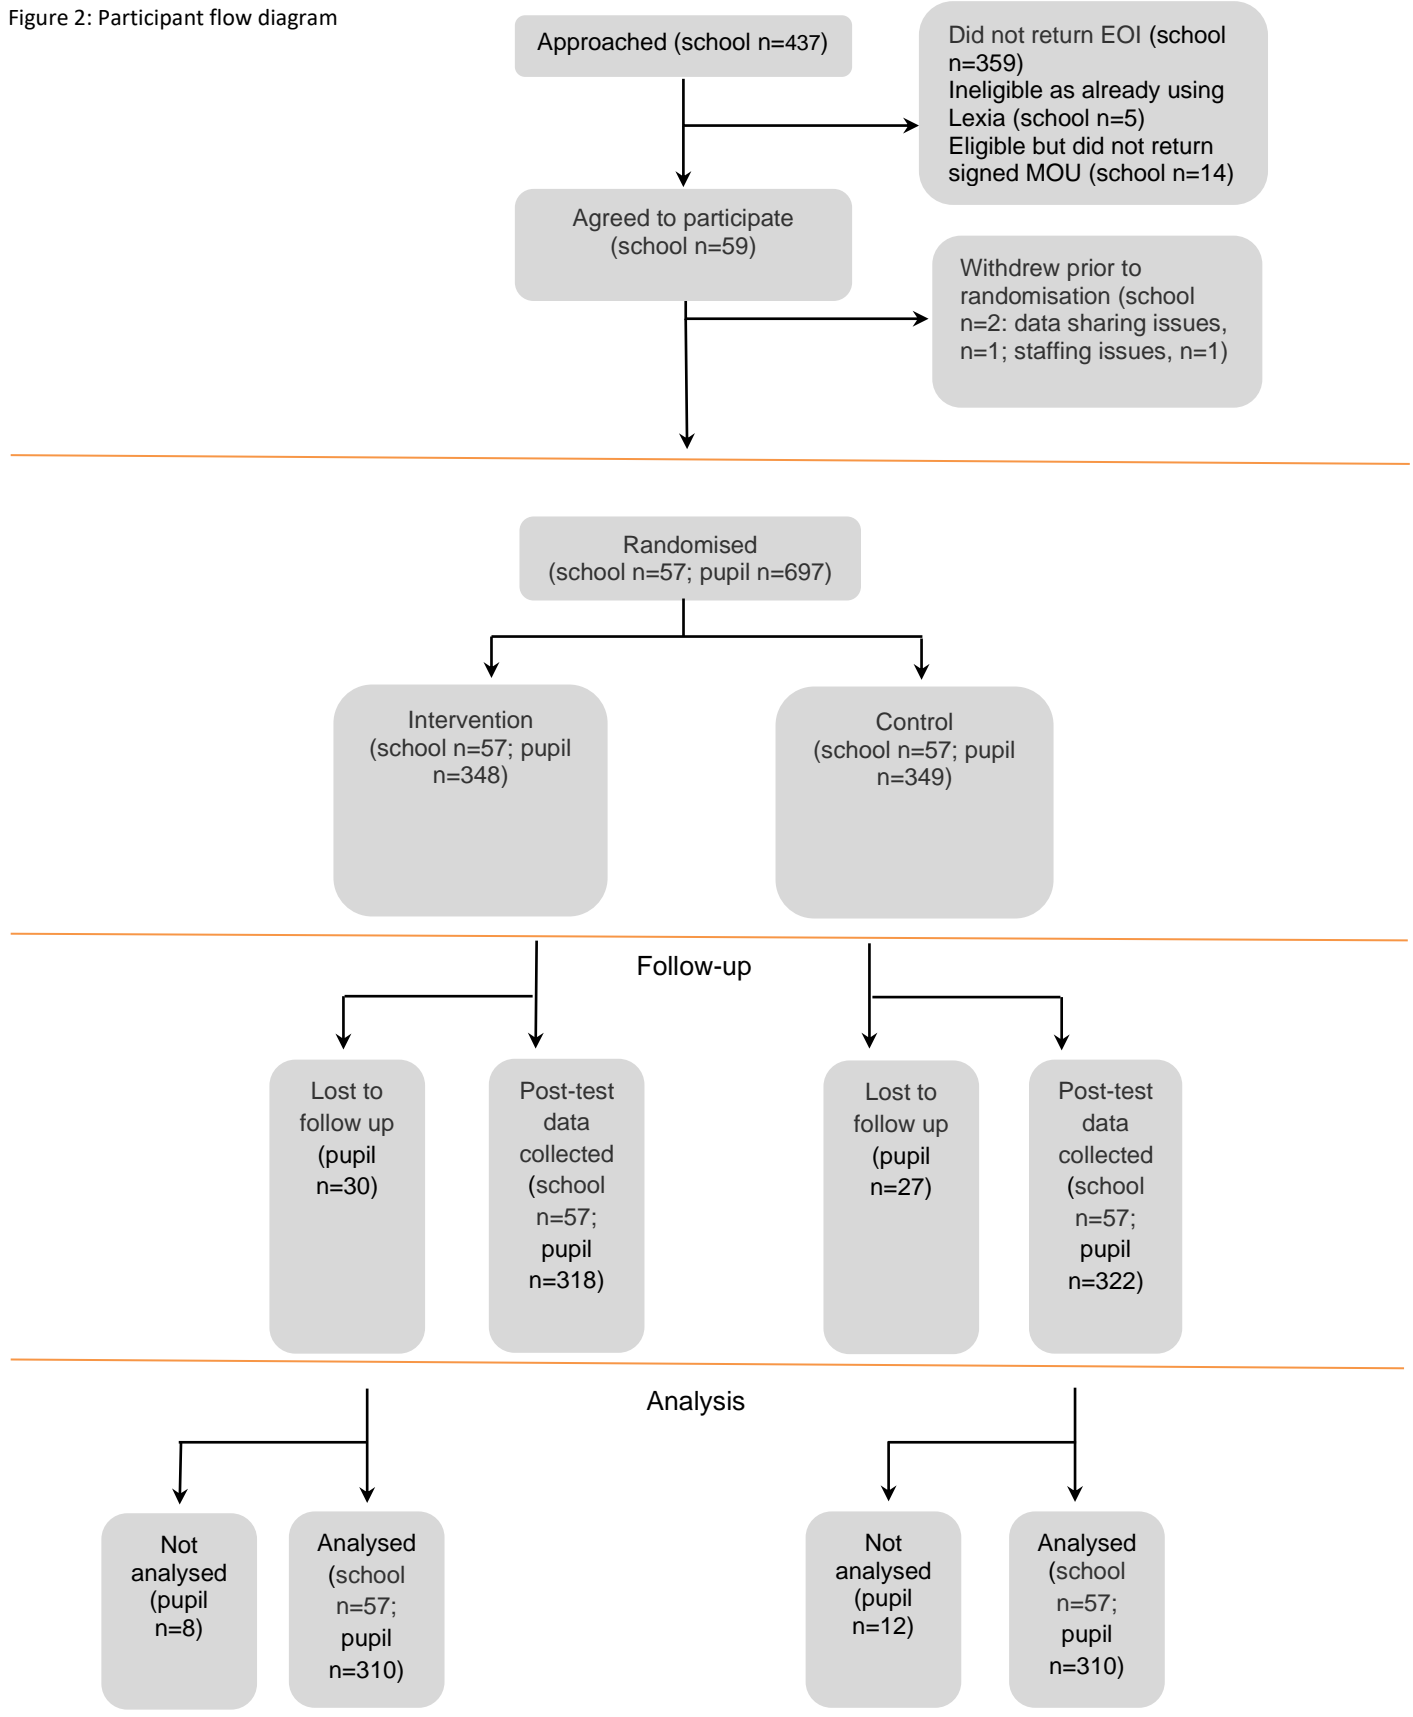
Figure 2: Participant flow diagram

Approached (school n=437)

Did not return EOI (school n=359)
Ineligible as already using Lexia (school n=5)
Eligible but did not return signed MOU (school n=14)

Agreed to participate (school n=59)

Withdrew prior to randomisation (school n=2: data sharing issues, n=1; staffing issues, n=1)

Randomised (school n=57; pupil n=697)

Intervention (school n=57; pupil n=348)

Control (school n=57; pupil n=349)

Follow-up

Lost to follow up (pupil n=30)

Post-test data collected (school n=57; pupil n=318)

Lost to follow up (pupil n=27)

Post-test data collected (school n=57; pupil n=322)

Analysis

Not analysed (pupil n=8)

Analysed (school n=57; pupil n=310)

Not analysed (pupil n=12)

Analysed (school n=57; pupil n=310)